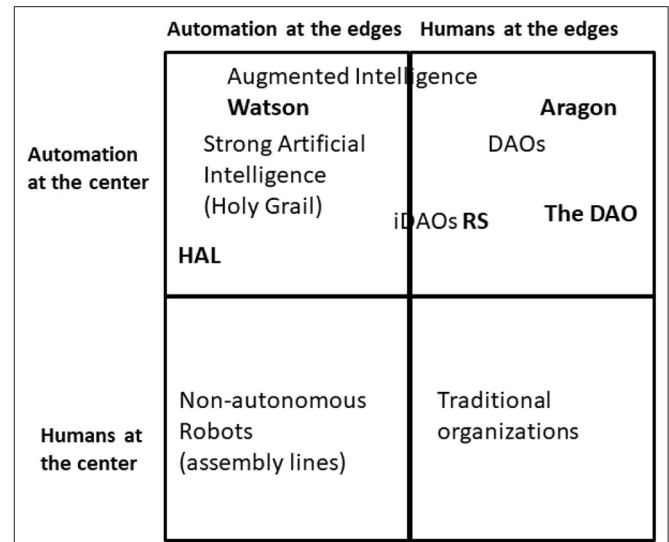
| | Automation at the edges | Humans at the edges |
|---|---|---|
| Automation at the center | Augmented Intelligence<br>Watson<br>Strong Artificial Intelligence (Holy Grail)<br>HAL | Aragon<br>DAOs<br>iDAOs RS<br>The DAO |
| Humans at the center | Non-autonomous Robots (assembly lines) | Traditional organizations |